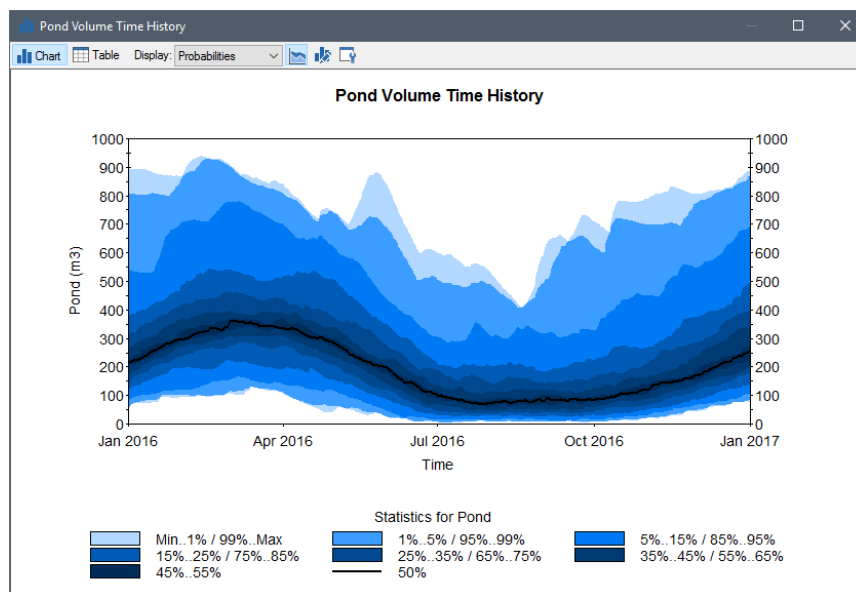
Pond Volume Time History

Chart Table Display: Probabilities

Pond Volume Time History

1000
900
800
700
600
500
400
300
200
100
0

Pond (m3)

Jan 2016 Apr 2016 Jul 2016 Oct 2016 Jan 2017

Time

Statistics for Pond

Min..1% / 99%..Max
1%..5% / 95%..99%
5%..15% / 85%..95%
15%..25% / 75%..85%
25%..35% / 65%..75%
35%..45% / 55%..65%
45%..55%
50%